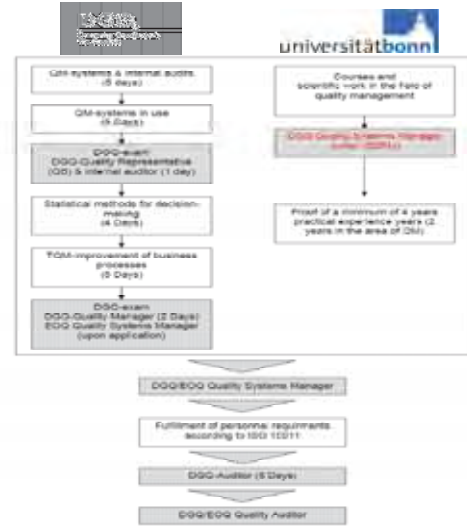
DGQ

universitätbonn

QM-systems & internal audits (5 days)

QM-systems in use (5 Days)

DGQ-exam DGQ-Quality Representative (QB) & internal auditor (1 day)

Statistical methods for decision-making (4 Days)

TQM-improvement of business processes (5 Days)

DGQ-exam DGQ-Quality Manager (2 Days) EOQ Quality Systems Manager (upon application)

Courses and scientific work in the field of quality management

DGQ Quality Systems Manager Junior (QSMJ)

Proof of a minimum of 4 years practical experience years (2 years in the area of QM)

DGQ/EOQ Quality Systems Manager

Fulfillment of personal requirements according to ISO 10011

DGQ-Auditor (5 Days)

DGQ/EOQ Quality Auditor